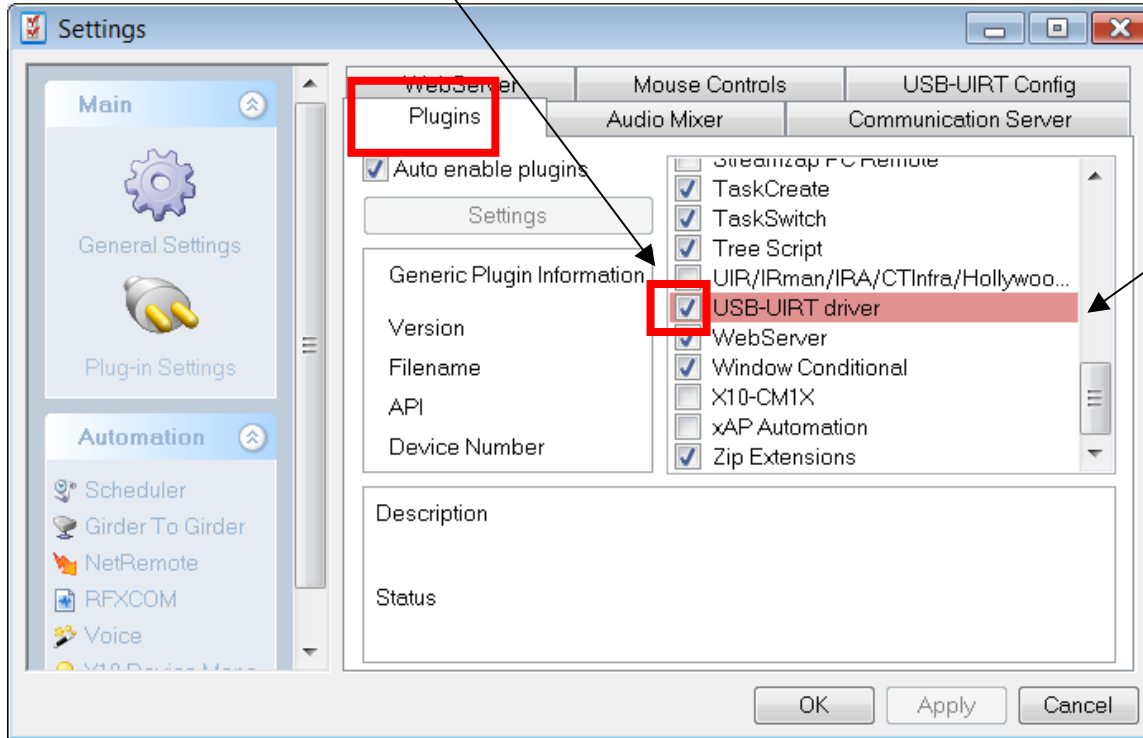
Settings

Main

General Settings

Plug-in Settings

Automation

Scheduler

Girder To Girder

NetRemote

RFXCOM

Voice

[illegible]

WebServer

Mouse Controls

USB-UIRT Config

Plugins

Audio Mixer

Communication Server

Auto enable plugins

Settings

Generic Plugin Information

Version

Filename

API

Device Number

Streamzap PC Remote

TaskCreate

TaskSwitch

Tree Script

UIR/IRman/IRA/CTInfra/Hollywoo...

USB-UIRT driver

WebServer

Window Conditional

X10-CM1X

xAP Automation

Zip Extensions

Description

Status

OK

Apply

Cancel